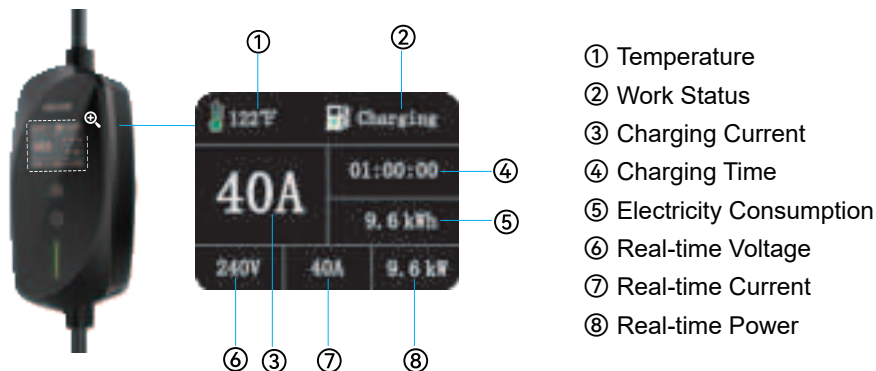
①
②
122℉
Charging
40A
01:00:00
④
9.6 kWh
⑤
240V
40A
9.6 kW
⑥ ③ ⑦ ⑧

① Temperature
② Work Status
③ Charging Current
④ Charging Time
⑤ Electricity Consumption
⑥ Real-time Voltage
⑦ Real-time Current
⑧ Real-time Power